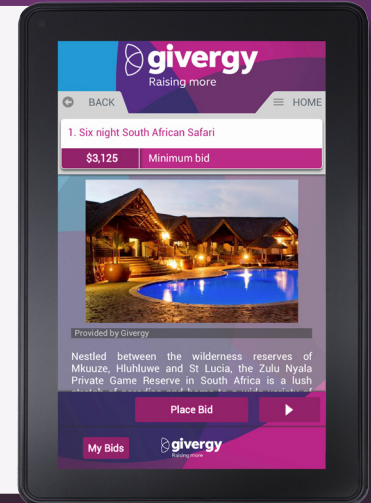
givergy
Raising more

BACK

HOME

1. Six night South African Safari

$3,125

Minimum bid

Provided by Givergy

Nestled between the wilderness reserves of Mkuuze, Hluhluwe and St Lucia, the Zulu Nyala Private Game Reserve in South Africa is a lush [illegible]

Place Bid

My Bids

givergy
Raising more